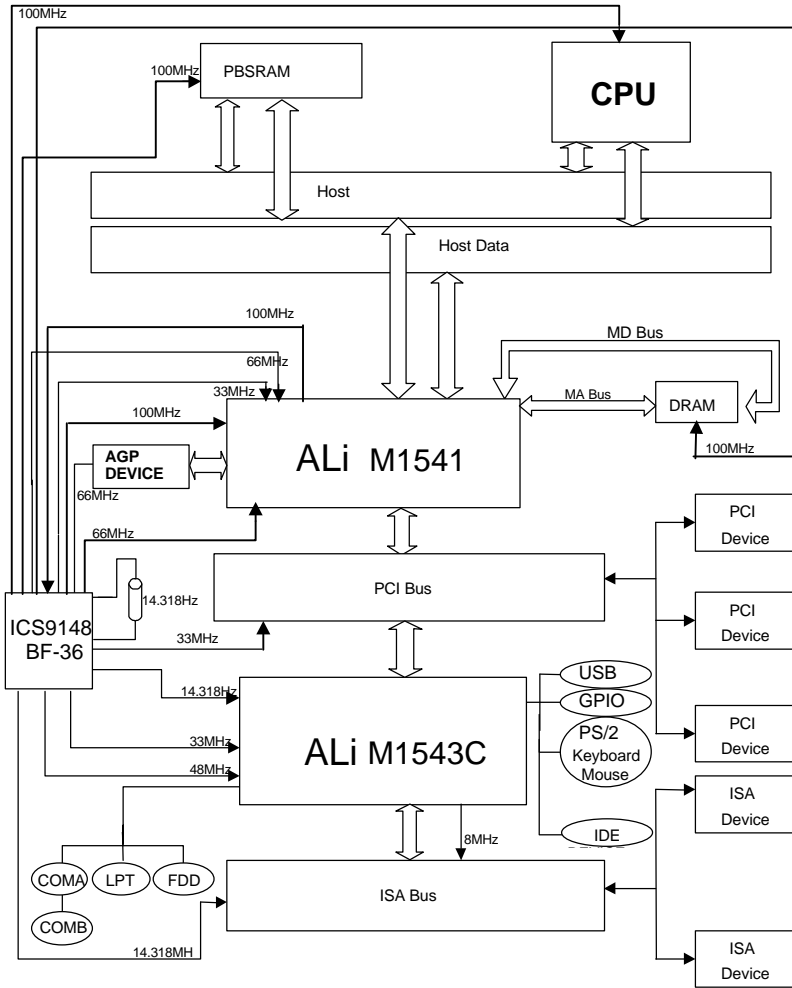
100MHz

100MHz

PBSRAM

CPU

Host

Host Data

100MHz

MD Bus

66MHz

33MHz

100MHz

MA Bus

DRAM

AGP DEVICE

ALi M1541

100MHz

66MHz

66MHz

PCI Device

14.318Hz

PCI Bus

ICS9148 BF-36

33MHz

PCI Device

14.318Hz

USB

GPIO

33MHz

ALi M1543C

PS/2 Keyboard Mouse

PCI Device

48MHz

ISA Device

8MHz

IDE

COMA

LPT

FDD

ISA Bus

COMB

14.318MH

ISA Device